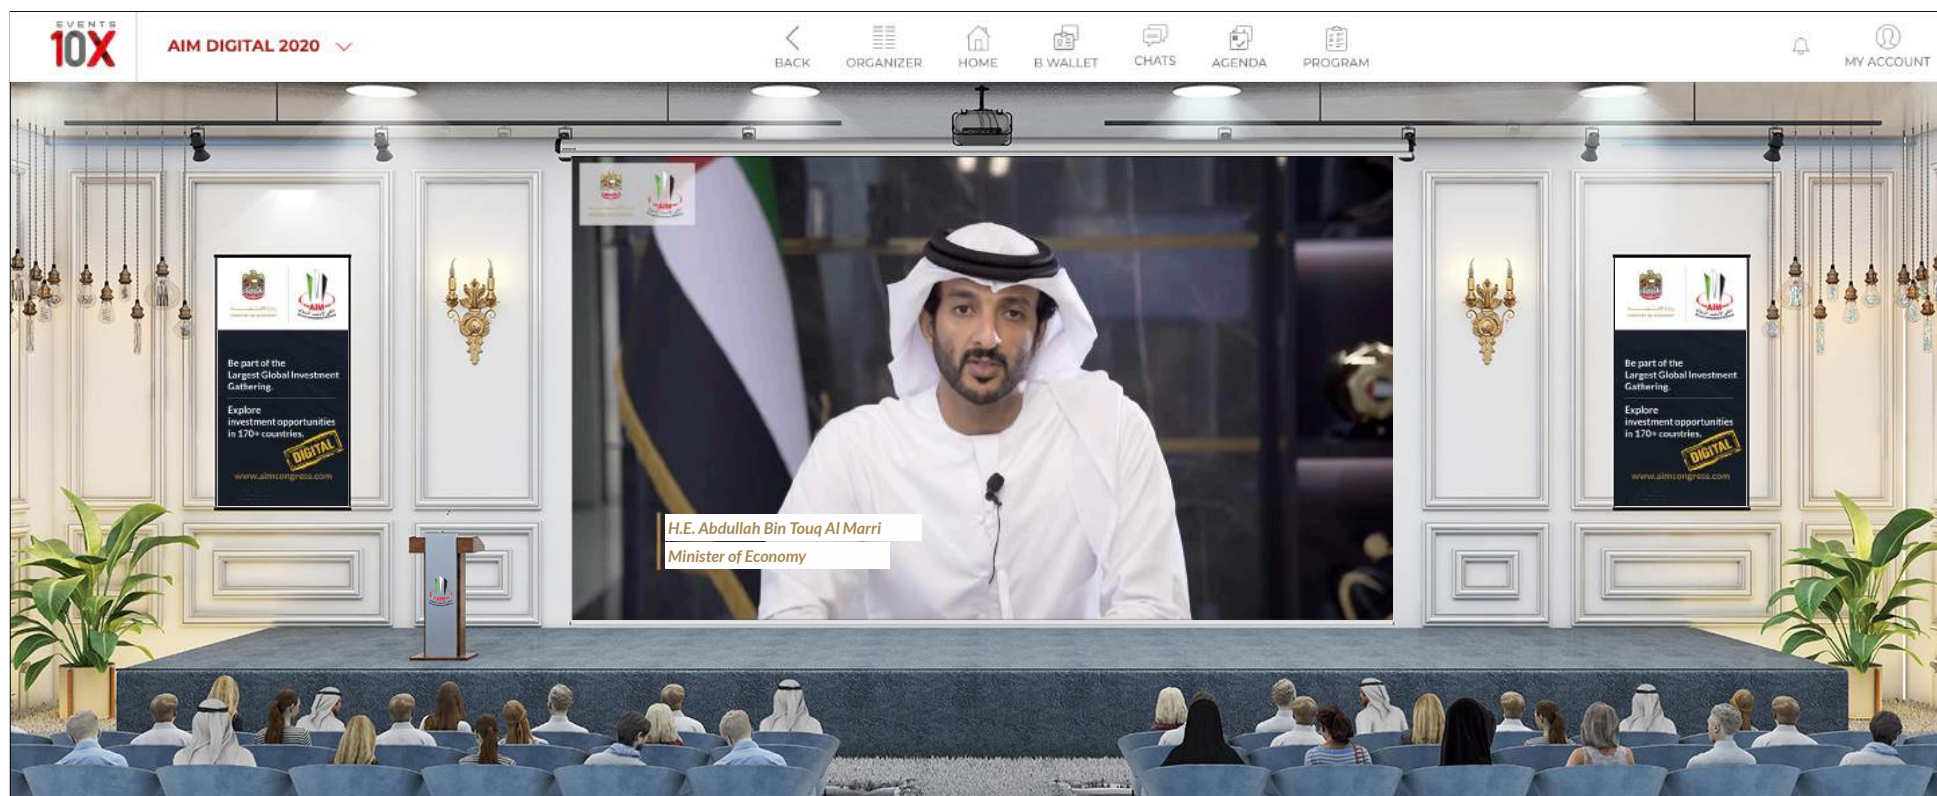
EVENTS 10X

AIM DIGITAL 2020

BACK ORGANIZER HOME B WALLET CHATS AGENDA PROGRAM

MY ACCOUNT

AIM

Be part of the Largest Global Investment Gathering.

Explore investment opportunities in 170+ countries.

DIGITAL

www.aimcongress.com

AIM

H.E. Abdullah Bin Touq Al Marri

Minister of Economy

AIM

Be part of the Largest Global Investment Gathering.

Explore investment opportunities in 170+ countries.

DIGITAL

www.aimcongress.com

AIM